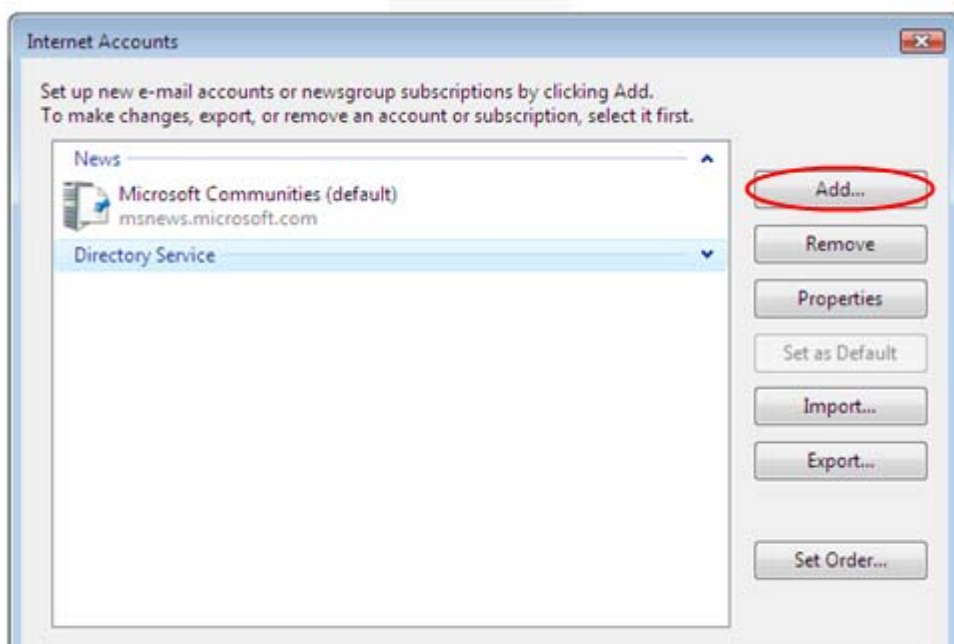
Internet Accounts

Set up new e-mail accounts or newsgroup subscriptions by clicking Add.
To make changes, export, or remove an account or subscription, select it first.

News

Microsoft Communities (default)
msnews.microsoft.com

Directory Service

Add...

Remove

Properties

Set as Default

Import...

Export...

Set Order...